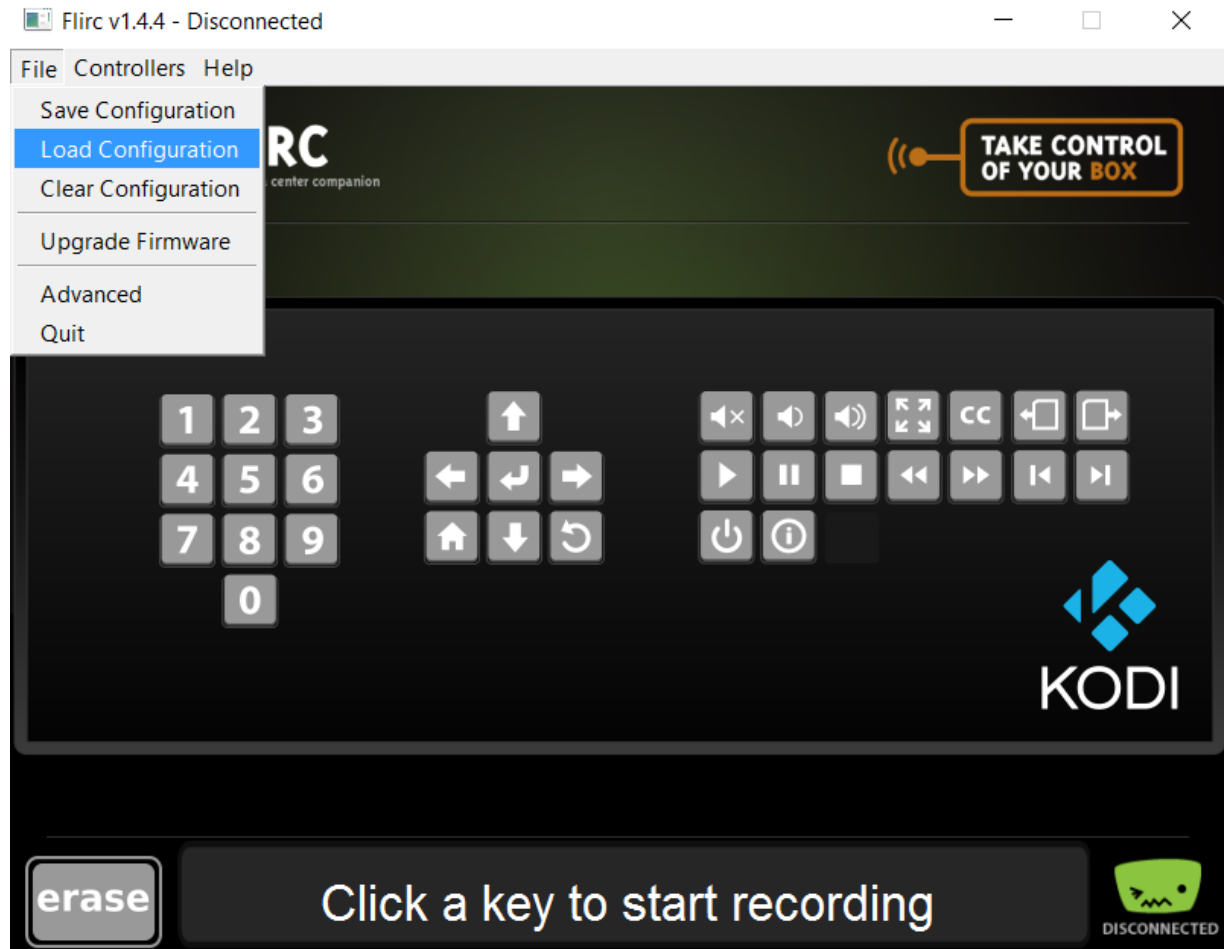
Flirc v1.4.4 - Disconnected

File Controllers Help

Save Configuration
Load Configuration
Clear Configuration
Upgrade Firmware
Advanced
Quit

RC
center companion

TAKE CONTROL OF YOUR BOX

1 2 3
4 5 6
7 8 9
0

CC

KODI

erase

Click a key to start recording

DISCONNECTED